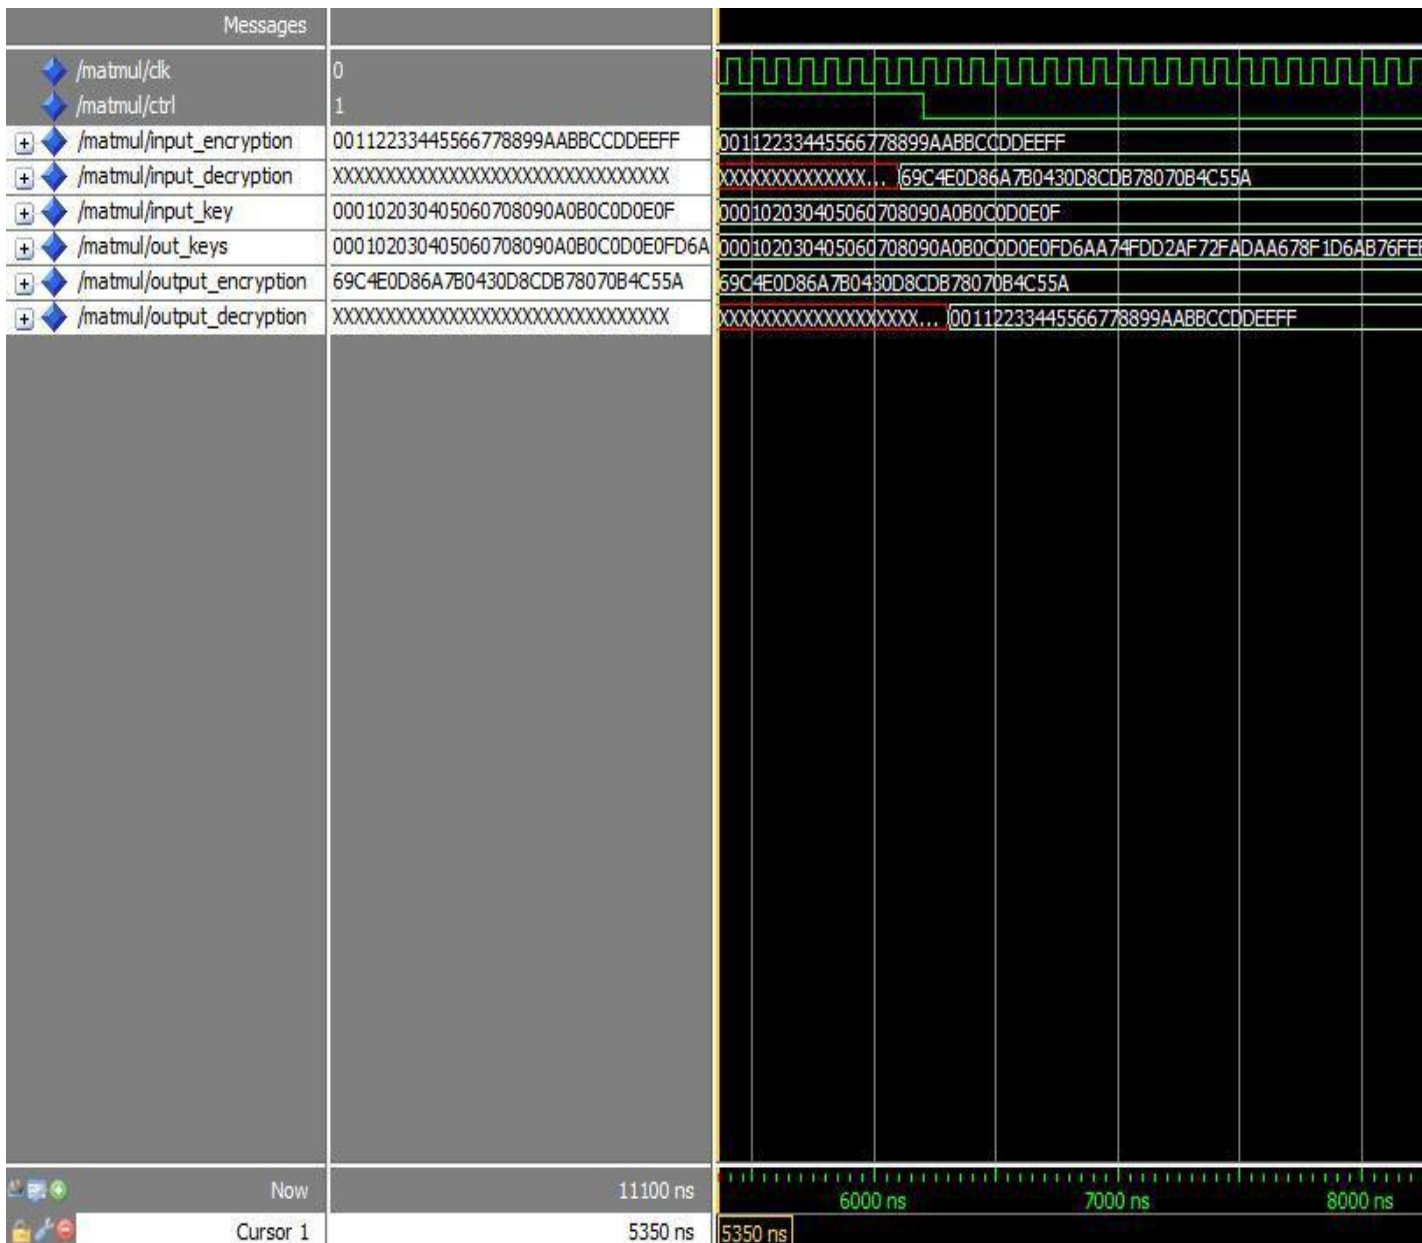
Messages

/matmul/clk | 0
/matmul/ctrl | 1
/matmul/input_encryption | 00112233445566778899AABBCCDDEEFF | 00112233445566778899AABBCCDDEEFF
/matmul/input_decryption | XXXXXXXXXXXXXXXXXXXXXXXXXXXXXXXX | XXXXXXXXXXXXXX... 69C4E0D86A7B0430D8CDB78070B4C55A
/matmul/input_key | 000102030405060708090A0B0C0D0E0F | 000102030405060708090A0B0C0D0E0F
/matmul/out_keys | 000102030405060708090A0B0C0D0E0FD6A | 000102030405060708090A0B0C0D0E0FD6AA74FDD2AF72FADAA678F1D6AB76FE
/matmul/output_encryption | 69C4E0D86A7B0430D8CDB78070B4C55A | 69C4E0D86A7B0430D8CDB78070B4C55A
/matmul/output_decryption | XXXXXXXXXXXXXXXXXXXXXXXXXXXXXXXX | XXXXXXXXXXXXXXXXXX... 00112233445566778899AABBCCDDEEFF

Now | 11100 ns | 6000 ns | 7000 ns | 8000 ns
Cursor 1 | 5350 ns | 5350 ns